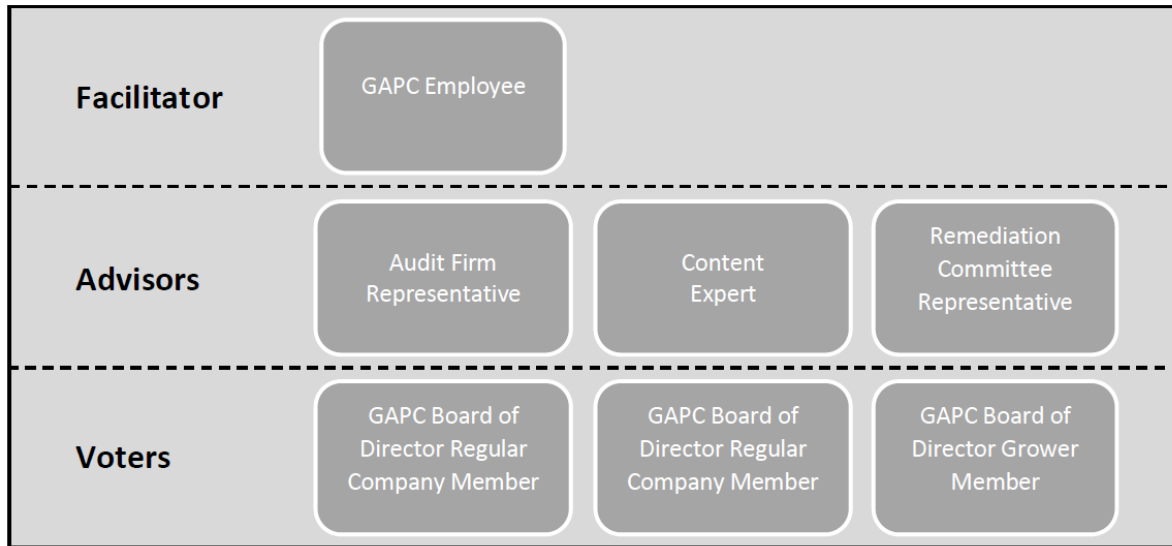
Facilitator

GAPC Employee

Advisors

Audit Firm Representative

Content Expert

Remediation Committee Representative

Voters

GAPC Board of Director Regular Company Member

GAPC Board of Director Regular Company Member

GAPC Board of Director Grower Member